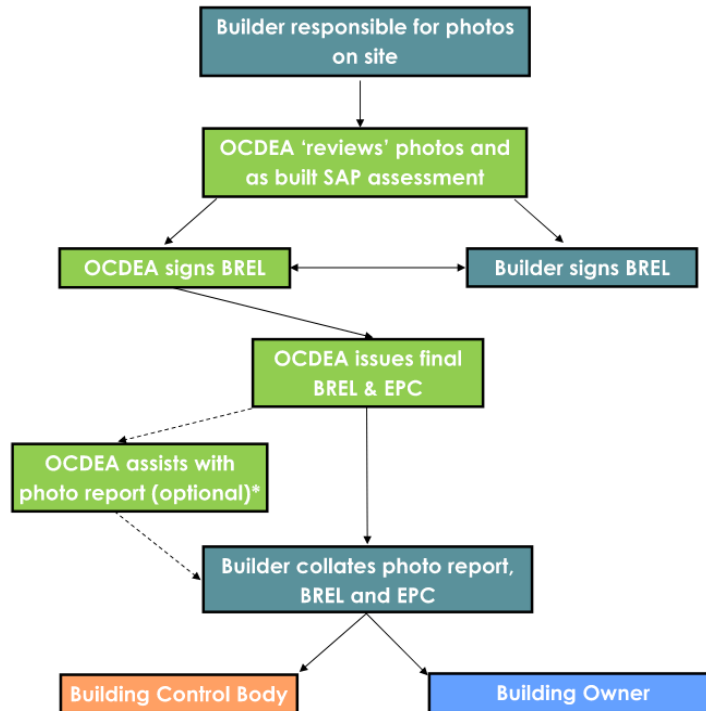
Builder responsible for photos on site

OCDEA ‘reviews’ photos and as built SAP assessment

OCDEA signs BREL

Builder signs BREL

OCDEA issues final BREL & EPC

OCDEA assists with photo report (optional)*

Builder collates photo report, BREL and EPC

Building Control Body

Building Owner